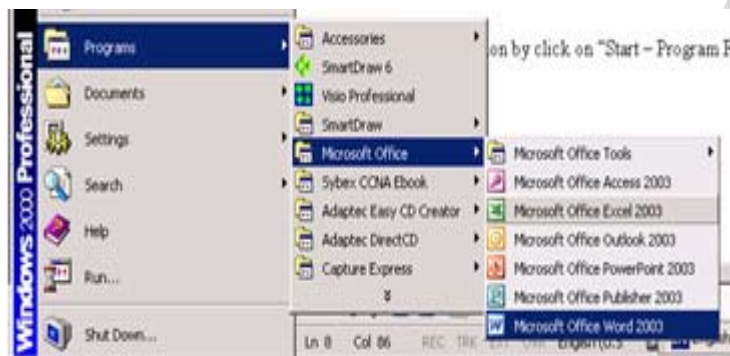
Windows 2000 Professional

Programs
Documents
Settings
Search
Help
Run...
Shut Down...

Accessories
SmartDraw 6
Visio Professional
SmartDraw
Microsoft Office
Sybex CCNA Ebook
Adaptec Easy CD Creator
Adaptec DirectCD
Capture Express

Microsoft Office Tools
Microsoft Office Access 2003
Microsoft Office Excel 2003
Microsoft Office Outlook 2003
Microsoft Office PowerPoint 2003
Microsoft Office Publisher 2003
Microsoft Office Word 2003

on by click on "Start – Program F

Ln 8 Col 86 REC TRK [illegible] English (U.S